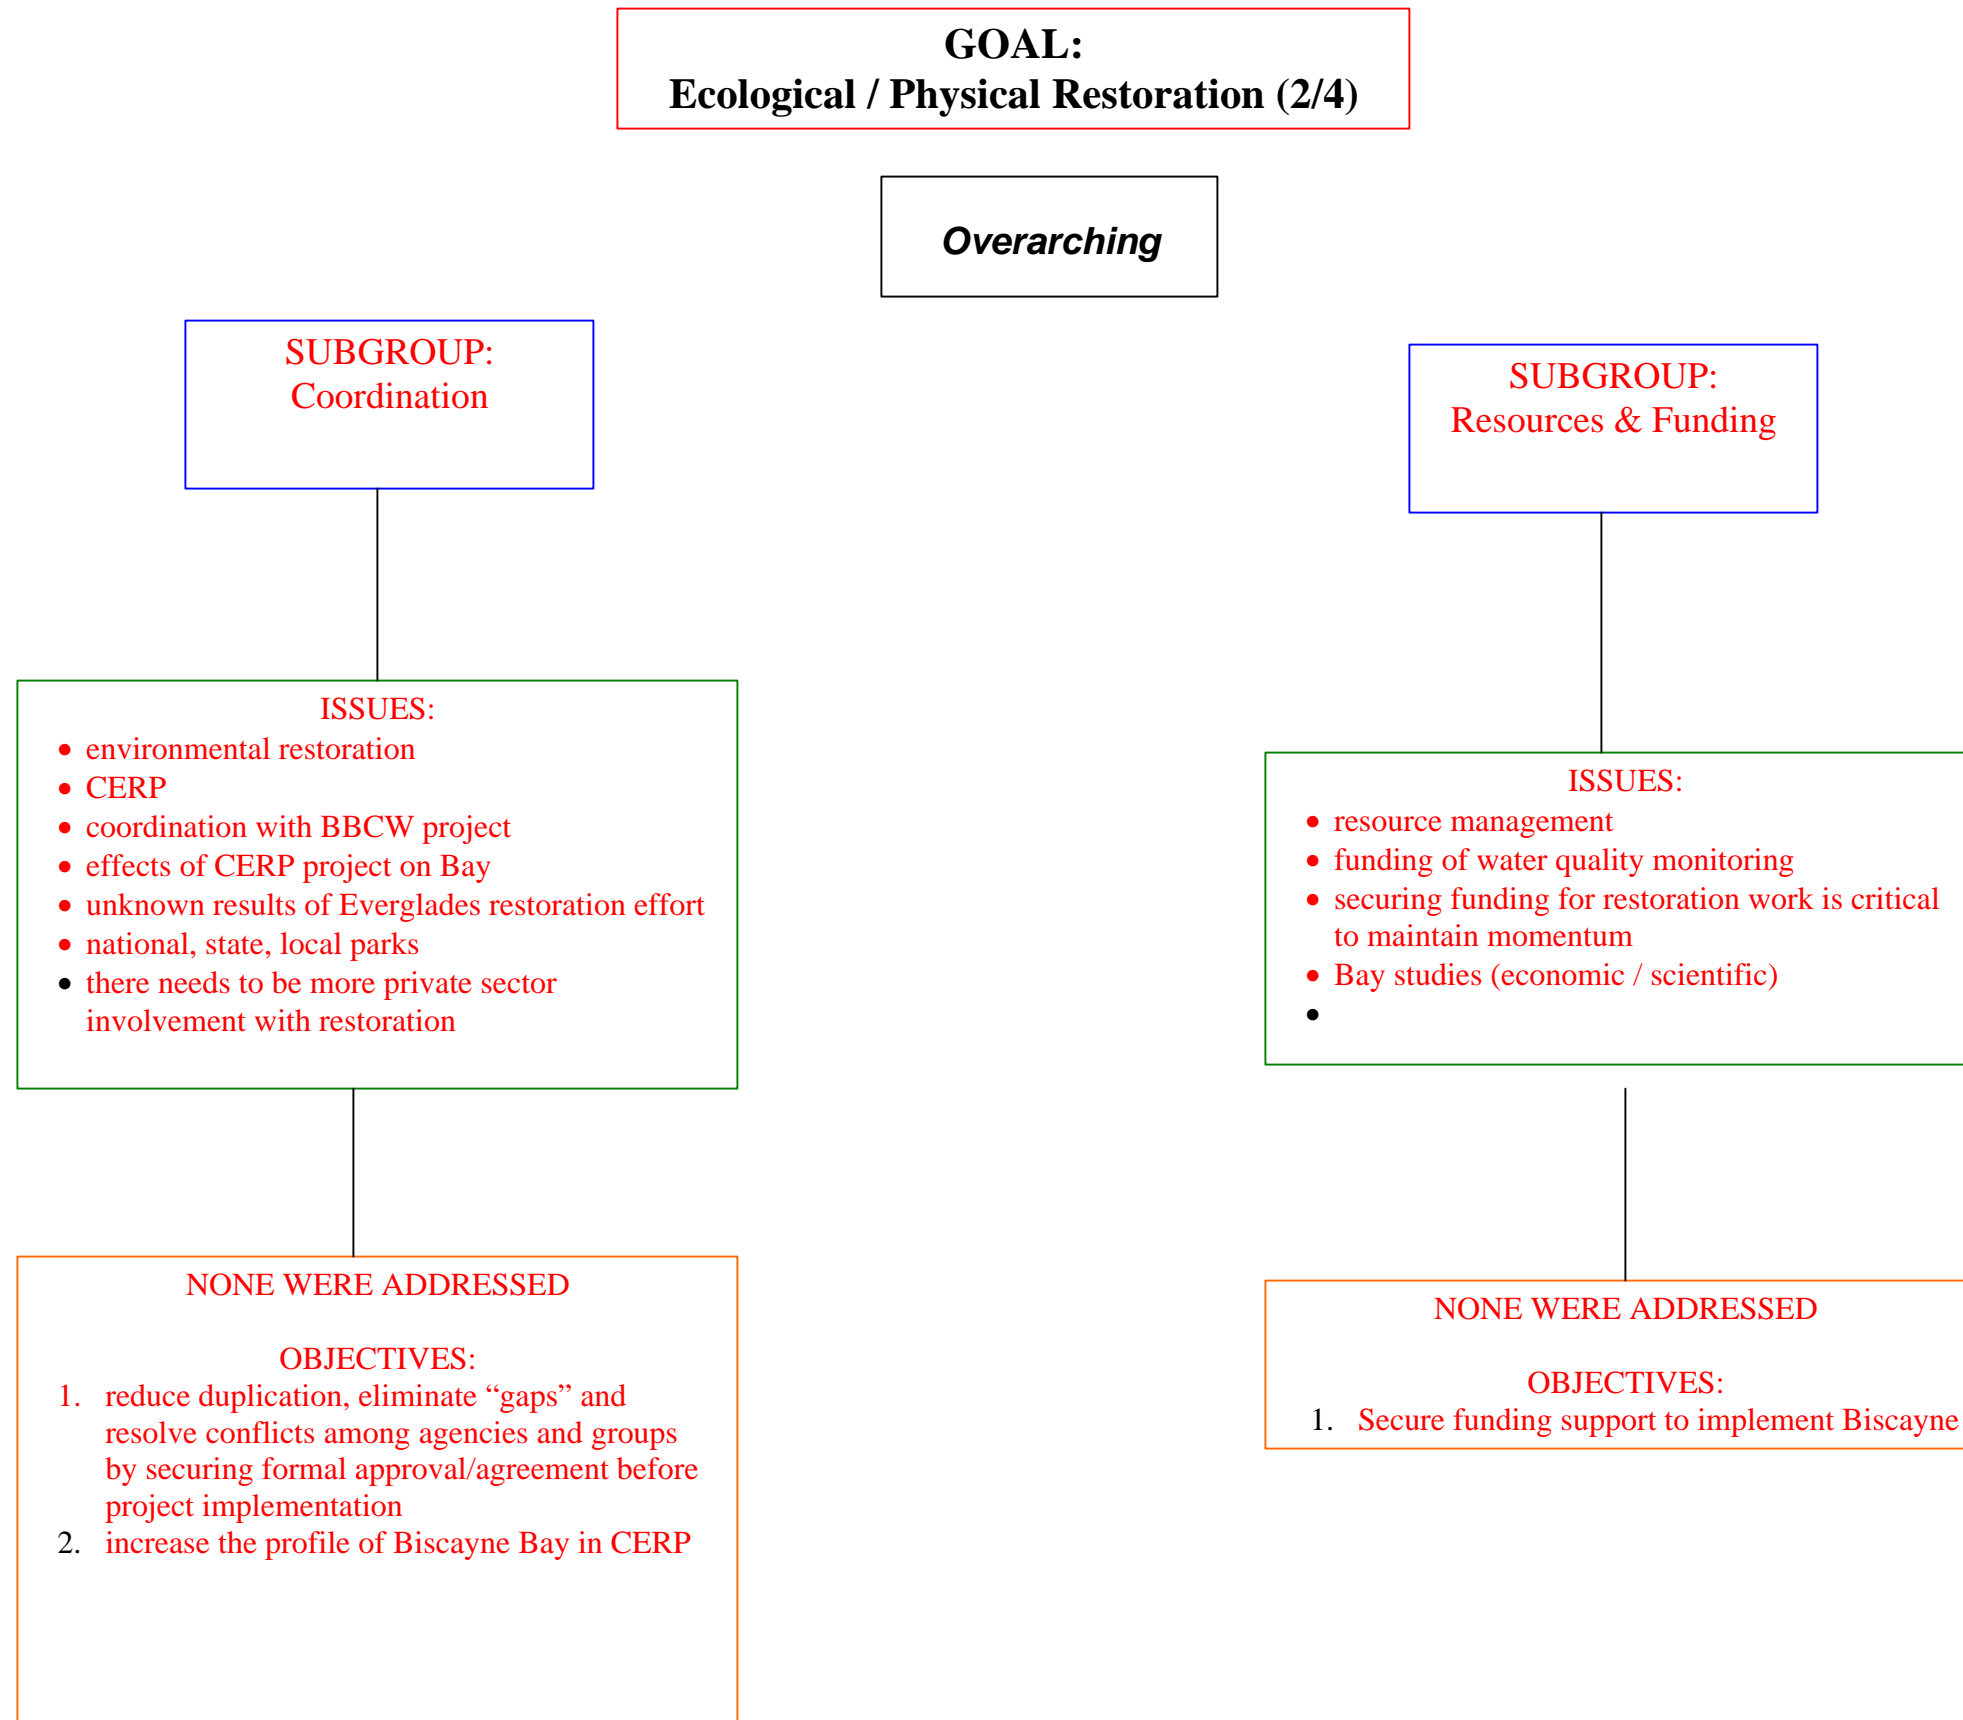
GOAL:
Ecological / Physical Restoration (2/4)

Overarching

SUBGROUP:
Coordination

SUBGROUP:
Resources & Funding

ISSUES:
- environmental restoration
- CERP
- coordination with BBCW project
- effects of CERP project on Bay
- unknown results of Everglades restoration effort
- national, state, local parks
- there needs to be more private sector involvement with restoration

ISSUES:
- resource management
- funding of water quality monitoring
- securing funding for restoration work is critical to maintain momentum
- Bay studies (economic / scientific)
-

NONE WERE ADDRESSED

OBJECTIVES:
1. reduce duplication, eliminate “gaps” and resolve conflicts among agencies and groups by securing formal approval/agreement before project implementation
2. increase the profile of Biscayne Bay in CERP

NONE WERE ADDRESSED

OBJECTIVES:
1. Secure funding support to implement Biscayne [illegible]